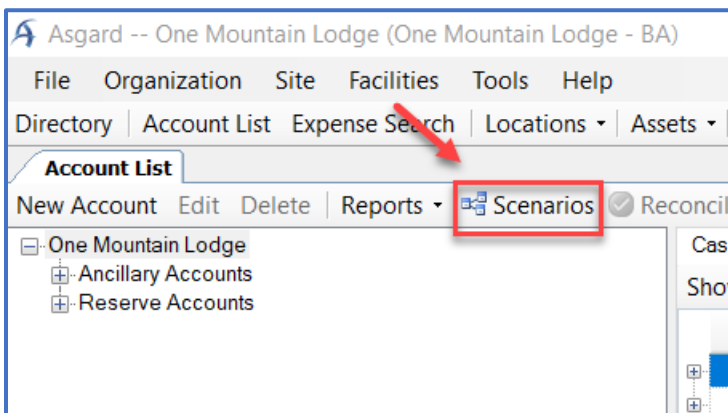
Asgard -- One Mountain Lodge (One Mountain Lodge - BA)

File Organization Site Facilities Tools Help

Directory | Account List Expense Search | Locations ▾ | Assets ▾

Account List

New Account Edit Delete | Reports ▾ | Scenarios | Reconcil

One Mountain Lodge
Ancillary Accounts
Reserve Accounts

Cas
Show